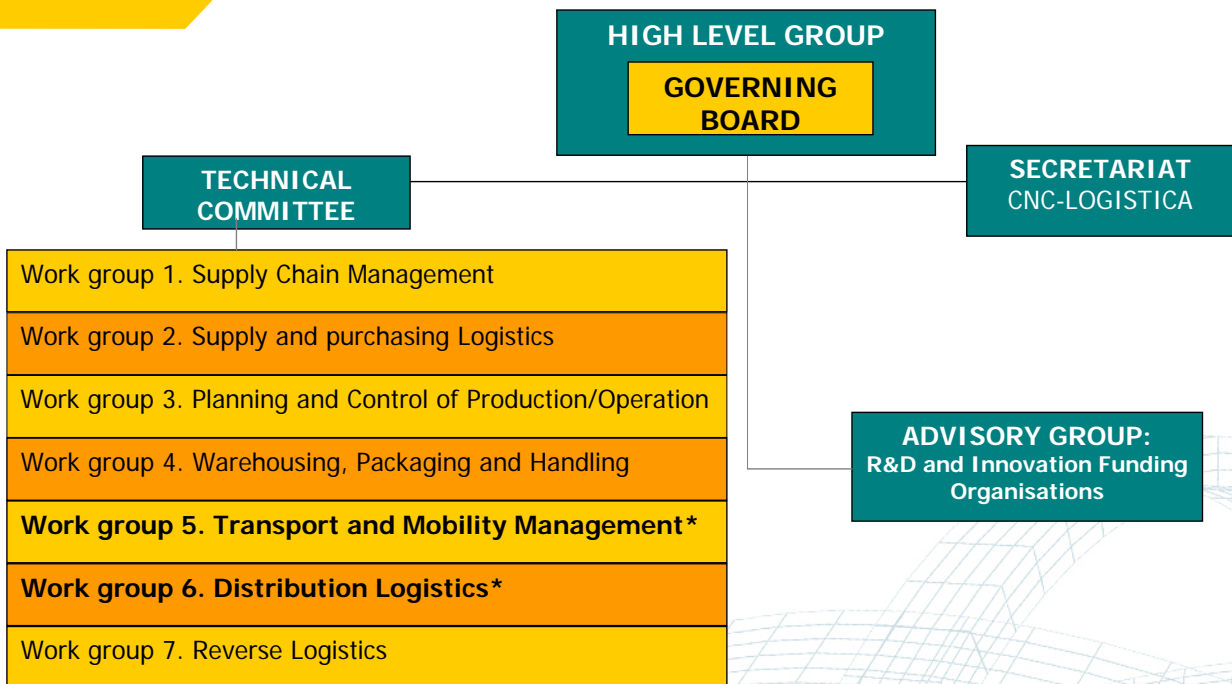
HIGH LEVEL GROUP

GOVERNING BOARD

TECHNICAL COMMITTEE

SECRETARIAT
CNC-LOGISTICA

Work group 1. Supply Chain Management

Work group 2. Supply and purchasing Logistics

Work group 3. Planning and Control of Production/Operation

Work group 4. Warehousing, Packaging and Handling

**Work group 5. Transport and Mobility Management***

**Work group 6. Distribution Logistics***

Work group 7. Reverse Logistics

ADVISORY GROUP:
R&D and Innovation Funding Organisations